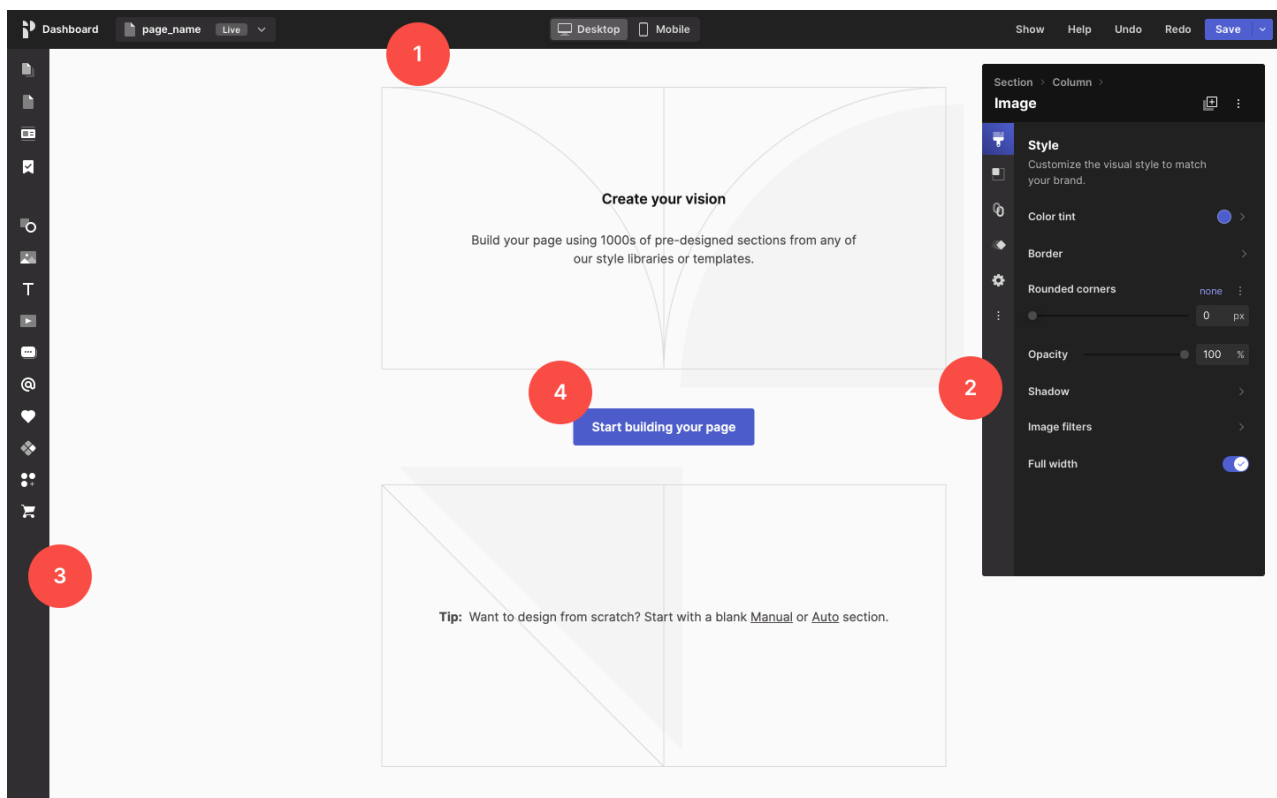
Dashboard page_name Live Desktop Mobile Show Help Undo Redo Save

1

Create your vision

Build your page using 1000s of pre-designed sections from any of our style libraries or templates.

4

Start building your page

Tip: Want to design from scratch? Start with a blank Manual or Auto section.

3

2

Section > Column >
Image

Style
Customize the visual style to match your brand.

Color tint

Border

Rounded corners none
0 px

Opacity 100 %

Shadow

Image filters

Full width